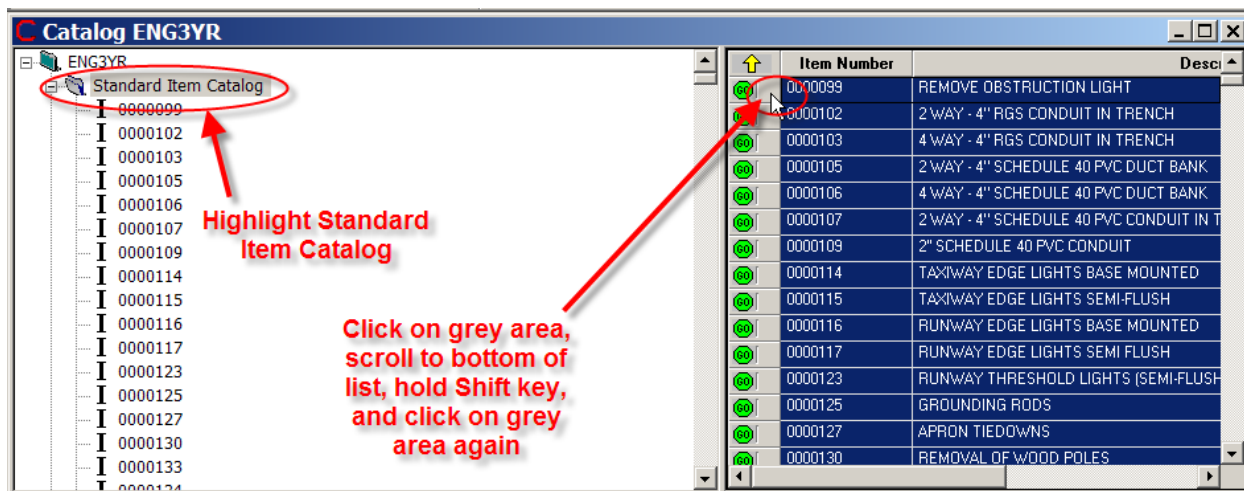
Catalog ENG3YR

ENG3YR
Standard Item Catalog
0000099
0000102
0000103
0000105
0000106
0000107
0000109
0000114
0000115
0000116
0000117
0000123
0000125
0000127
0000130
0000133

Highlight Standard Item Catalog

Click on grey area, scroll to bottom of list, hold Shift key, and click on grey area again

| | Item Number | Desc |
|---|---|---|
| GO | 0000099 | REMOVE OBSTRUCTION LIGHT |
| GO | 0000102 | 2 WAY - 4" RGS CONDUIT IN TRENCH |
| GO | 0000103 | 4 WAY - 4" RGS CONDUIT IN TRENCH |
| GO | 0000105 | 2 WAY - 4" SCHEDULE 40 PVC DUCT BANK |
| GO | 0000106 | 4 WAY - 4" SCHEDULE 40 PVC DUCT BANK |
| GO | 0000107 | 2 WAY - 4" SCHEDULE 40 PVC CONDUIT IN T |
| GO | 0000109 | 2" SCHEDULE 40 PVC CONDUIT |
| GO | 0000114 | TAXIWAY EDGE LIGHTS BASE MOUNTED |
| GO | 0000115 | TAXIWAY EDGE LIGHTS SEMI-FLUSH |
| GO | 0000116 | RUNWAY EDGE LIGHTS BASE MOUNTED |
| GO | 0000117 | RUNWAY EDGE LIGHTS SEMI FLUSH |
| GO | 0000123 | RUNWAY THRESHOLD LIGHTS (SEMI-FLUSH |
| GO | 0000125 | GROUNDING RODS |
| GO | 0000127 | APRON TIEDOWNS |
| GO | 0000130 | REMOVAL OF WOOD POLES |